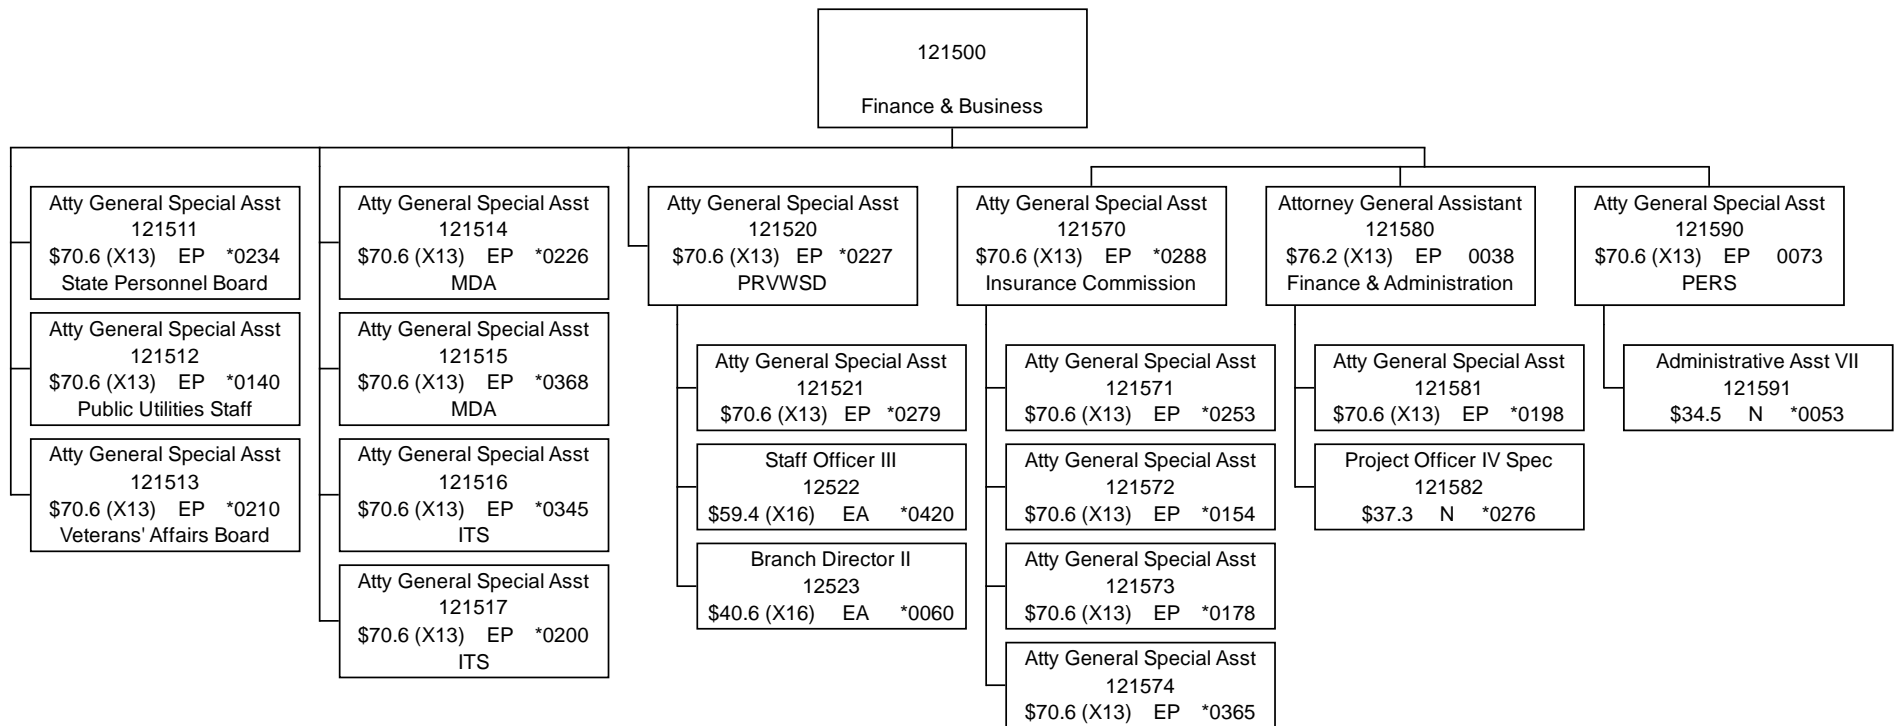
121500

Finance & Business

Atty General Special Asst
121511
$70.6 (X13) EP *0234
State Personnel Board

Atty General Special Asst
121512
$70.6 (X13) EP *0140
Public Utilities Staff

Atty General Special Asst
121513
$70.6 (X13) EP *0210
Veterans' Affairs Board

Atty General Special Asst
121514
$70.6 (X13) EP *0226
MDA

Atty General Special Asst
121515
$70.6 (X13) EP *0368
MDA

Atty General Special Asst
121516
$70.6 (X13) EP *0345
ITS

Atty General Special Asst
121517
$70.6 (X13) EP *0200
ITS

Atty General Special Asst
121520
$70.6 (X13) EP *0227
PRVWSD

Atty General Special Asst
121521
$70.6 (X13) EP *0279

Staff Officer III
12522
$59.4 (X16) EA *0420

Branch Director II
12523
$40.6 (X16) EA *0060

Atty General Special Asst
121570
$70.6 (X13) EP *0288
Insurance Commission

Atty General Special Asst
121571
$70.6 (X13) EP *0253

Atty General Special Asst
121572
$70.6 (X13) EP *0154

Atty General Special Asst
121573
$70.6 (X13) EP *0178

Atty General Special Asst
121574
$70.6 (X13) EP *0365

Attorney General Assistant
121580
$76.2 (X13) EP 0038
Finance & Administration

Atty General Special Asst
121581
$70.6 (X13) EP *0198

Project Officer IV Spec
121582
$37.3 N *0276

Atty General Special Asst
121590
$70.6 (X13) EP 0073
PERS

Administrative Asst VII
121591
$34.5 N *0053